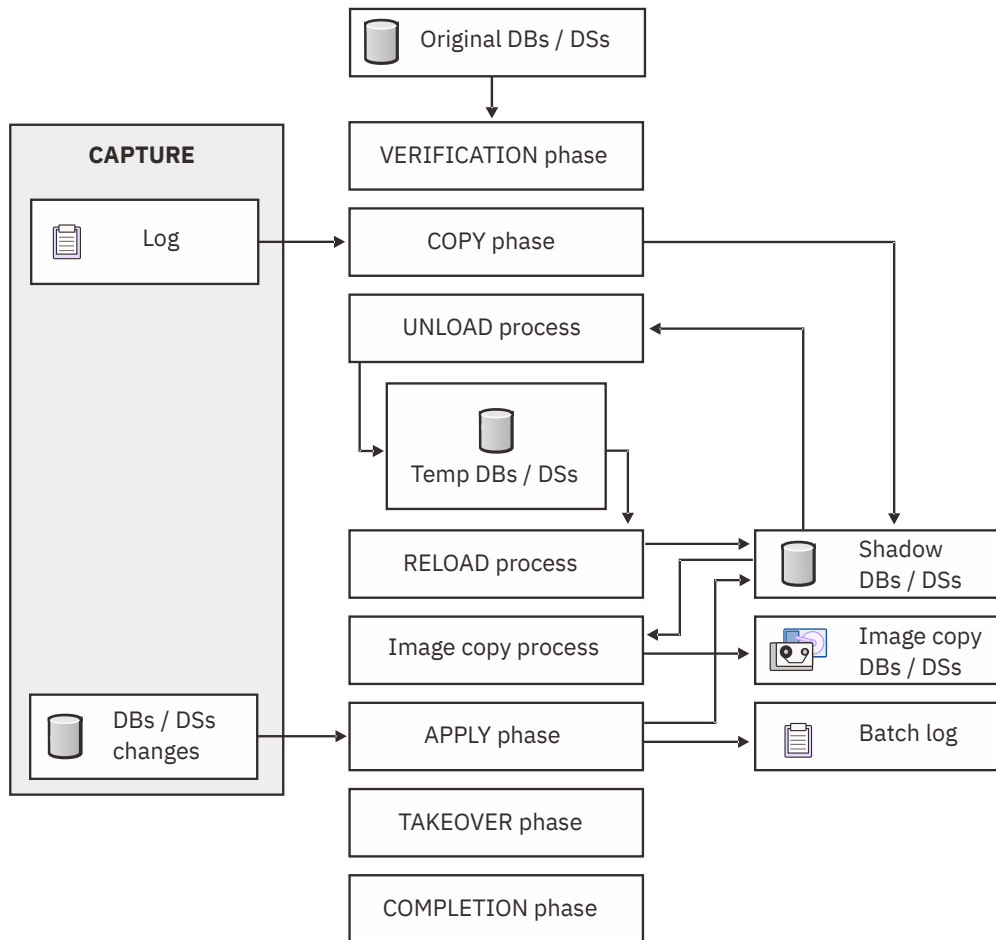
Original DBs / DSs

CAPTURE

Log

DBs / DSs changes

VERIFICATION phase

COPY phase

UNLOAD process

Temp DBs / DSs

RELOAD process

Image copy process

APPLY phase

TAKEOVER phase

COMPLETION phase

Shadow DBs / DSs

Image copy DBs / DSs

Batch log